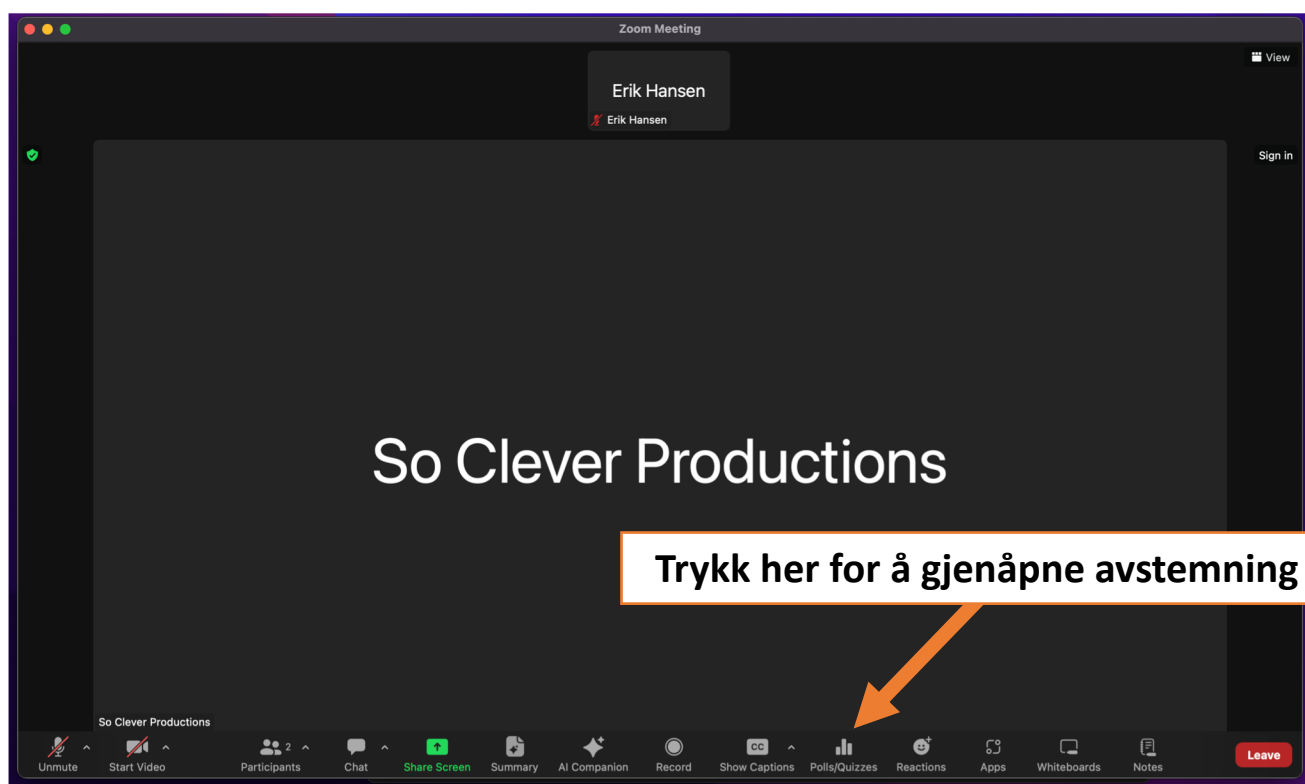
Zoom Meeting

View

Erik Hansen

Erik Hansen

Sign in

So Clever Productions

Trykk her for å gjenåpne avstemning

So Clever Productions

Unmute
Start Video
2
Participants
Chat
Share Screen
Summary
AI Companion
Record
CC
Show Captions
Polls/Quizzes
Reactions
Apps
Whiteboards
Notes
Leave